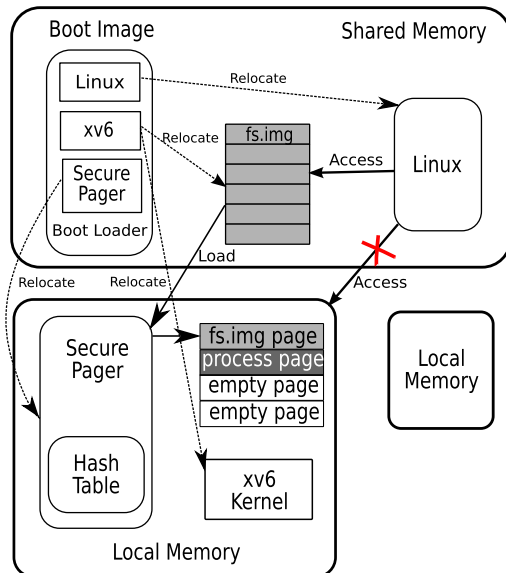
Boot Image

Shared Memory

Linux

Relocate

xv6

Relocate

fs.img

Access

Linux

Secure Pager

Boot Loader

Load

Relocate

Relocate

Access

Secure Pager

fs.img page

process page

empty page

empty page

Local Memory

Hash Table

xv6 Kernel

Local Memory